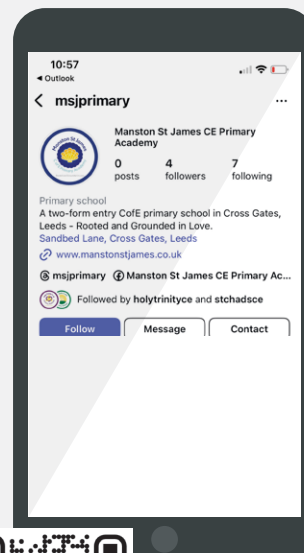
10:57
◂ Outlook

msjprimary

Manston St James CE Primary Academy

0 posts
4 followers
7 following

Primary school
A two-form entry CofE primary school in Cross Gates, Leeds - Rooted and Grounded in Love.
Sandbed Lane, Cross Gates, Leeds
www.manstonstjames.co.uk

msjprimary Manston St James CE Primary Ac...

Followed by holytrinityce and stchadsce

Follow Message Contact